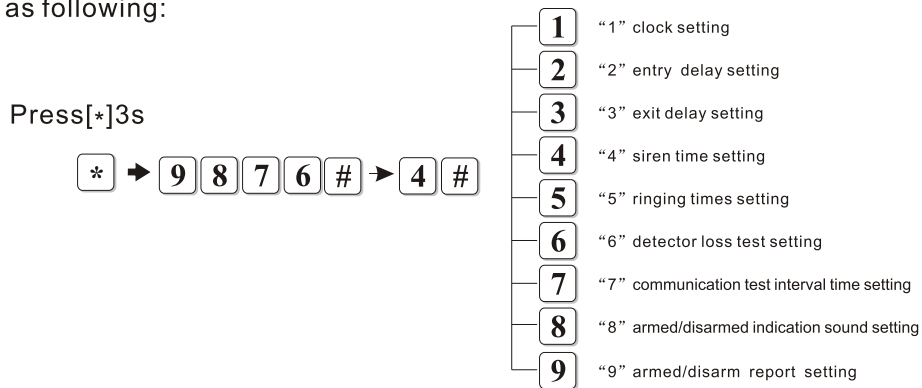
as following:

Press[*]3s

* 9 8 7 6 # 4 #

1 “1” clock setting

2 “2” entry delay setting

3 “3” exit delay setting

4 “4” siren time setting

5 “5” ringing times setting

6 “6” detector loss test setting

7 “7” communication test interval time setting

8 “8” armed/disarmed indication sound setting

9 “9” armed/disarm report setting